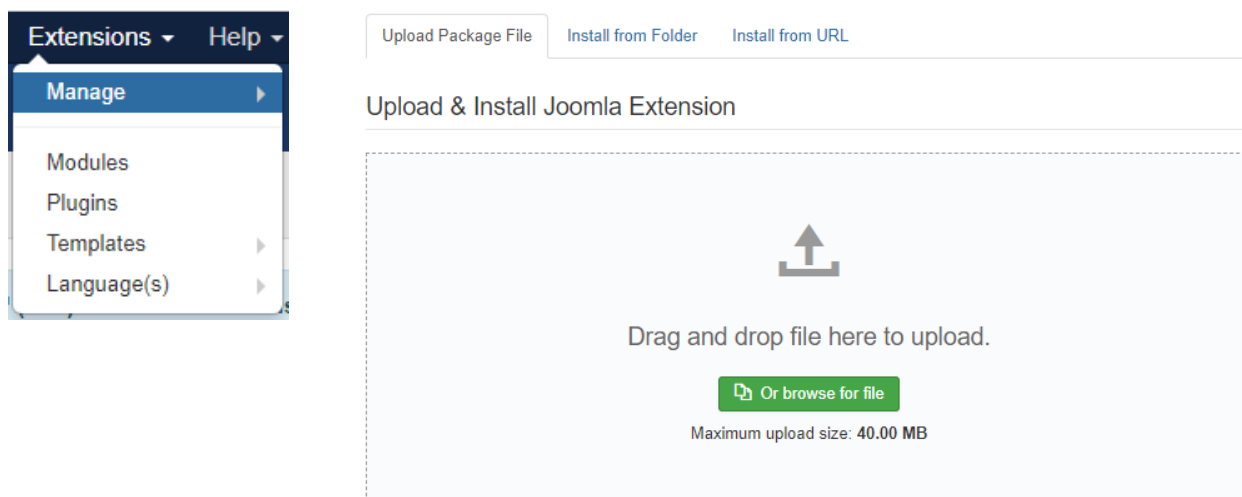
Extensions ▾ Help ▾

Manage

Modules
Plugins
Templates
Language(s)

Upload Package File Install from Folder Install from URL

Upload & Install Joomla Extension

Drag and drop file here to upload.

Or browse for file

Maximum upload size: **40.00 MB**